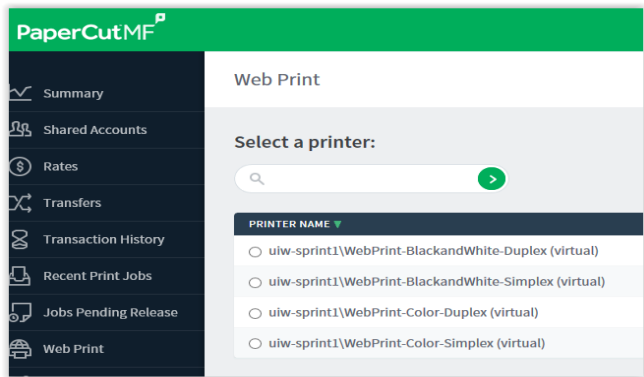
PaperCutMF

Summary
Shared Accounts
Rates
Transfers
Transaction History
Recent Print Jobs
Jobs Pending Release
Web Print

Web Print

Select a printer:

| PRINTER NAME ▼ |
|---|
| uiw-sprint1\WebPrint-BlackandWhite-Duplex (virtual) |
| uiw-sprint1\WebPrint-BlackandWhite-Simplex (virtual) |
| uiw-sprint1\WebPrint-Color-Duplex (virtual) |
| uiw-sprint1\WebPrint-Color-Simplex (virtual) |